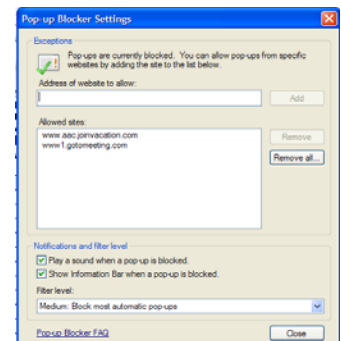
Pop-up Blocker Settings

Exceptions

Pop-ups are currently blocked. You can allow pop-ups from specific websites by adding the site to the list below.

Address of website to allow:

Add

Allowed sites:

www.aac.joinvacation.com
www1.gotomeeting.com

Remove

Remove all...

Notifications and filter level

Play a sound when a pop-up is blocked.

Show Information Bar when a pop-up is blocked.

Filter level:

Medium: Block most automatic pop-ups

Pop-up Blocker FAQ

Close